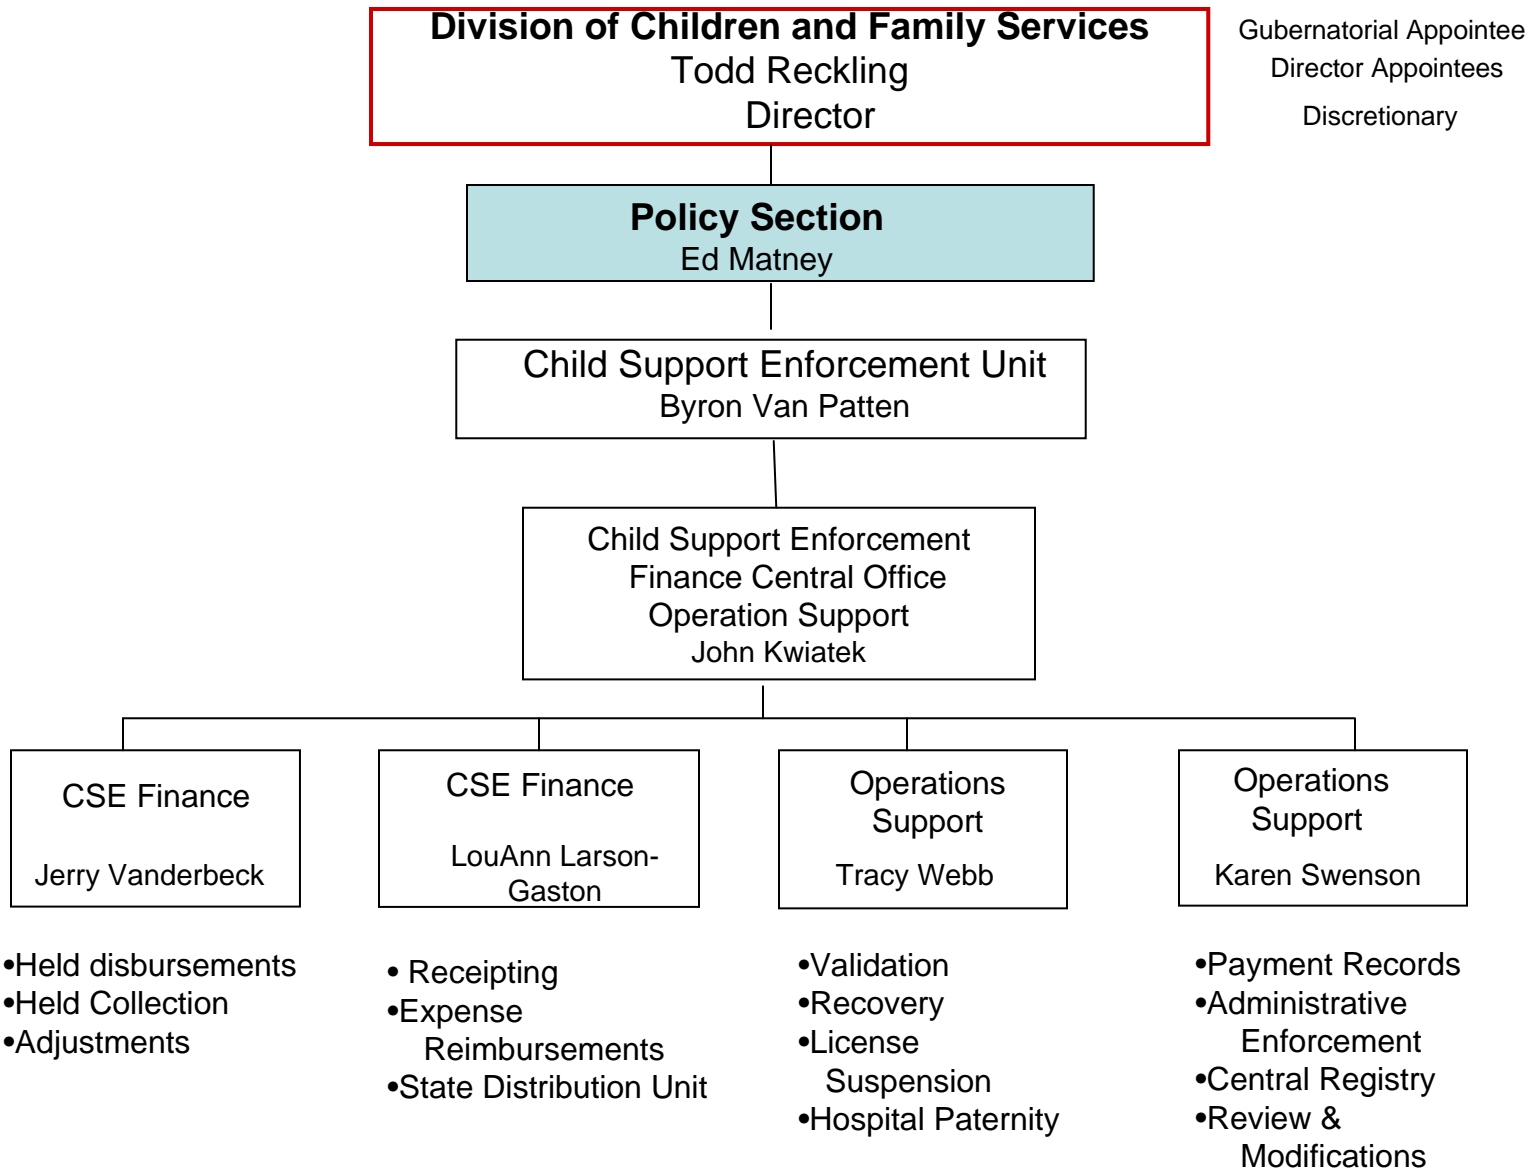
Division of Children and Family Services
Todd Reckling
Director

Gubernatorial Appointee
Director Appointees
Discretionary

Policy Section
Ed Matney

Child Support Enforcement Unit
Byron Van Patten

Child Support Enforcement Finance Central Office Operation Support
John Kwiatek

CSE Finance
Jerry Vanderbeck

CSE Finance
LouAnn Larson-Gaston

Operations Support
Tracy Webb

Operations Support
Karen Swenson

•Held disbursements
•Held Collection
•Adjustments

• Receipting
•Expense Reimbursements
•State Distribution Unit

•Validation
•Recovery
•License Suspension
•Hospital Paternity

•Payment Records
•Administrative Enforcement
•Central Registry
•Review & Modifications